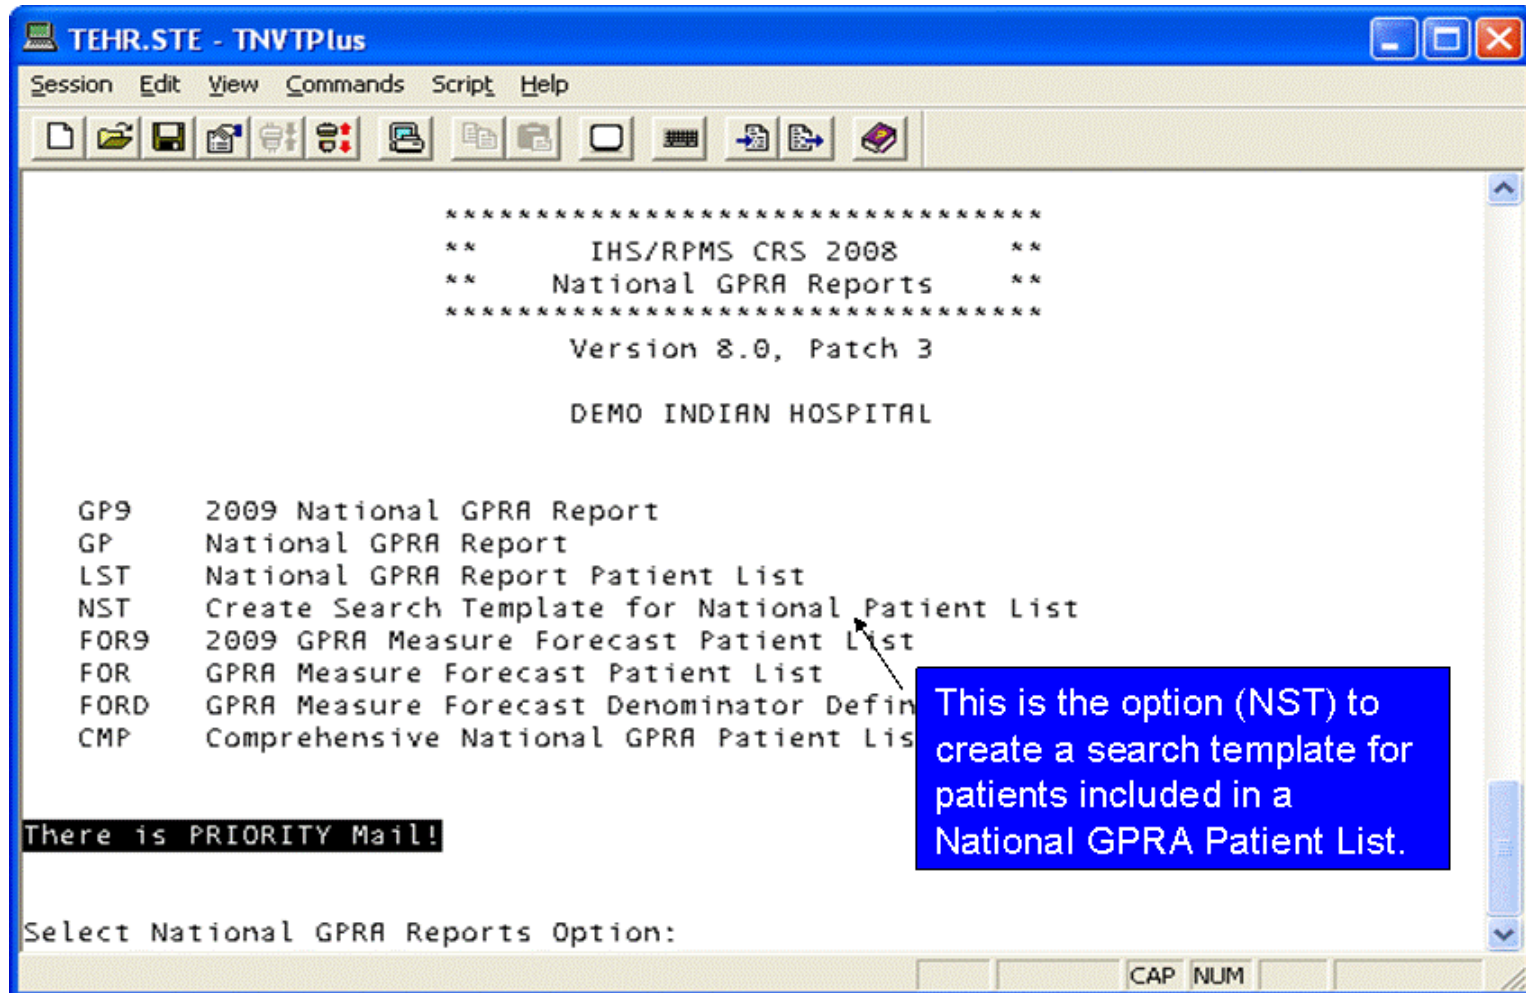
TEHR.STE - TNVTPlus

Session Edit View Commands Script Help

*********************************
** IHS/RPMS CRS 2008 **
** National GPRA Reports **
*********************************
Version 8.0, Patch 3

DEMO INDIAN HOSPITAL

GP9 2009 National GPRA Report
GP National GPRA Report
LST National GPRA Report Patient List
NST Create Search Template for National Patient List
FOR9 2009 GPRA Measure Forecast Patient List
FOR GPRA Measure Forecast Patient List
FORD GPRA Measure Forecast Denominator Defin
CMP Comprehensive National GPRA Patient Lis

This is the option (NST) to create a search template for patients included in a National GPRA Patient List.

There is PRIORITY Mail!

Select National GPRA Reports Option:

CAP NUM